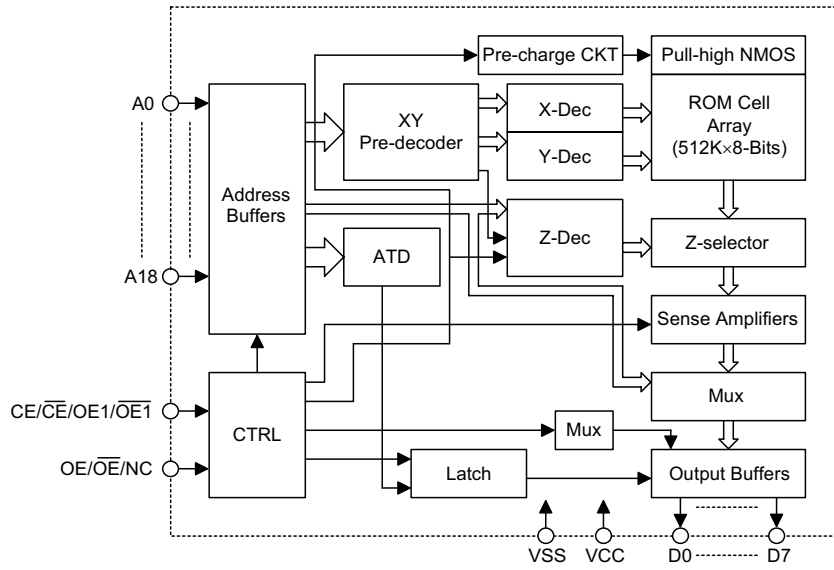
Pre-charge CKT
Pull-high NMOS
A0
XY Pre-decoder
X-Dec
Y-Dec
ROM Cell Array (512K×8-Bits)
Address Buffers
Z-Dec
Z-selector
ATD
A18
Sense Amplifiers
Mux
CE/$\overline{CE}$/OE1/$\overline{OE1}$
CTRL
Mux
OE/$\overline{OE}$/NC
Latch
Output Buffers
VSS
VCC
D0
D7